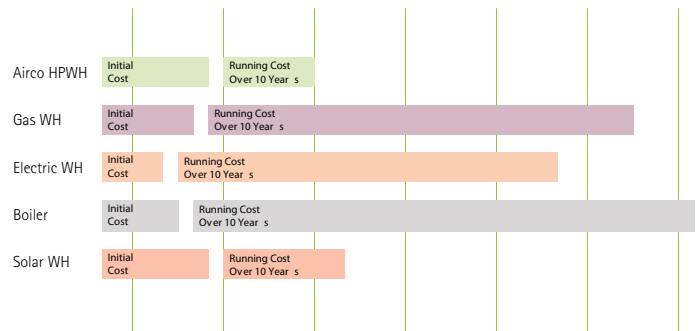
Airco HPWH
Initial Cost
Running Cost Over 10 Year s

Gas WH
Initial Cost
Running Cost Over 10 Year s

Electric WH
Initial Cost
Running Cost Over 10 Year s

Boiler
Initial Cost
Running Cost Over 10 Year s

Solar WH
Initial Cost
Running Cost Over 10 Year s